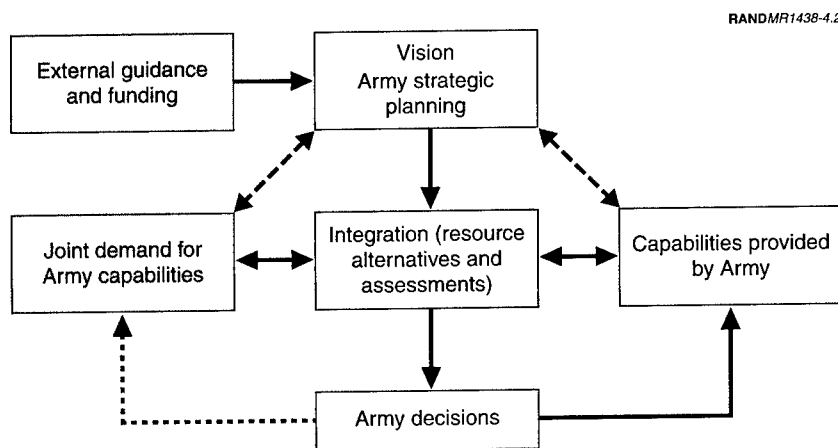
RANDMR1438-4.2

External guidance and funding

Vision
Army strategic planning

Joint demand for Army capabilities

Integration (resource alternatives and assessments)

Capabilities provided by Army

Army decisions